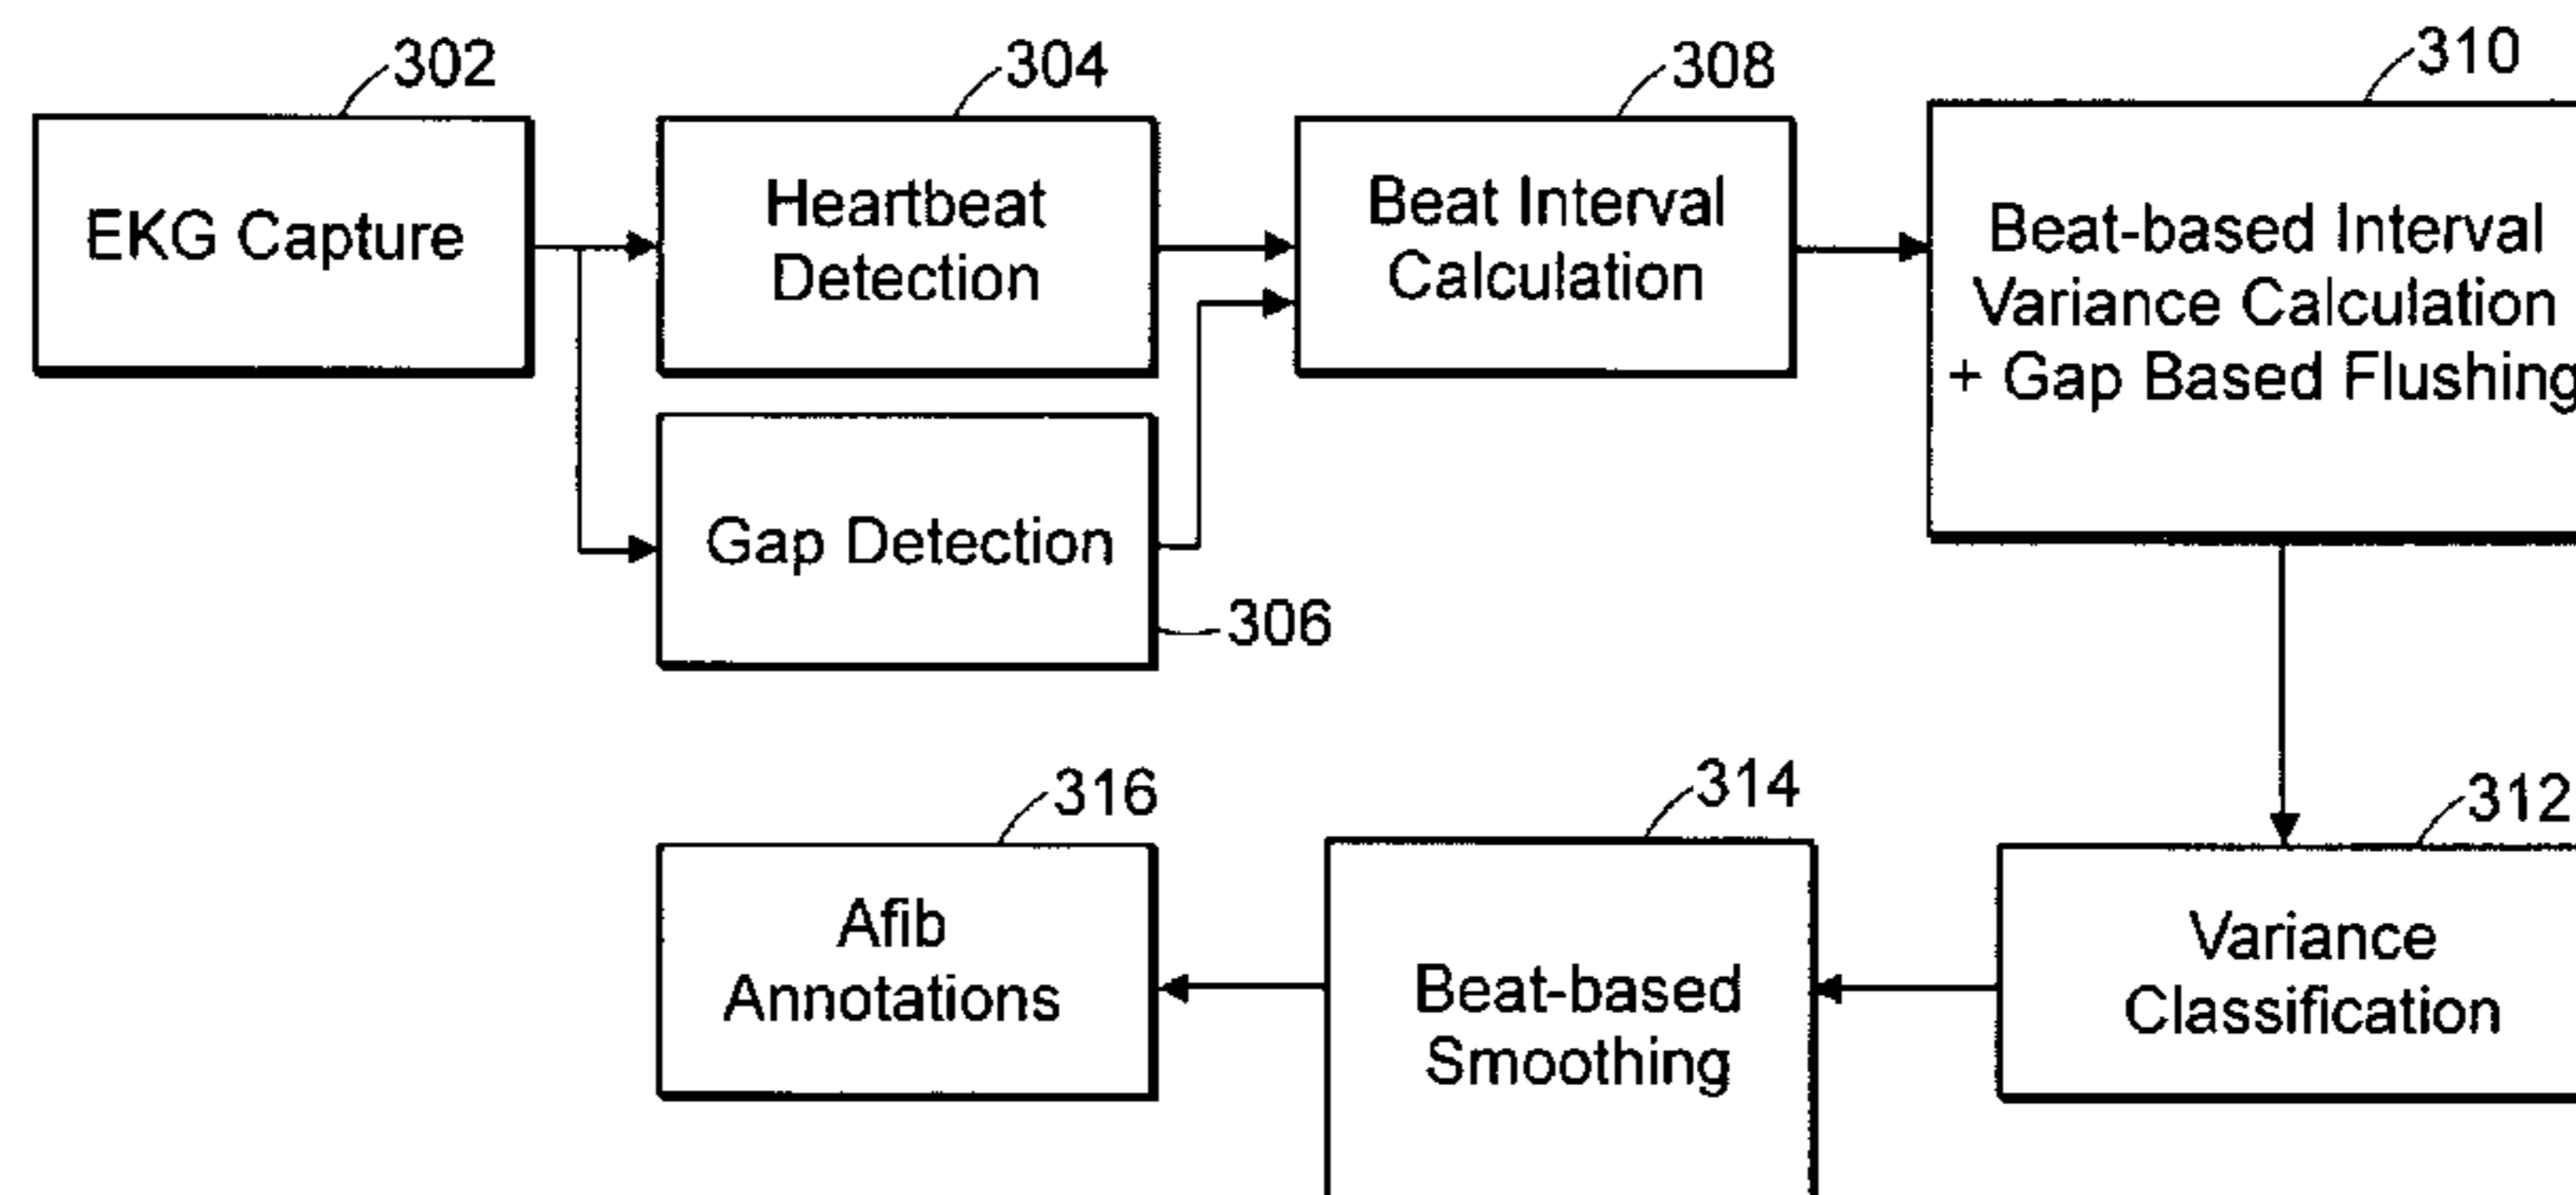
302
EKG Capture

304
Heartbeat Detection

Gap Detection
306

308
Beat Interval Calculation

310
Beat-based Interval Variance Calculation + Gap Based Flushing

312
Variance Classification

314
Beat-based Smoothing

316
Afib Annotations